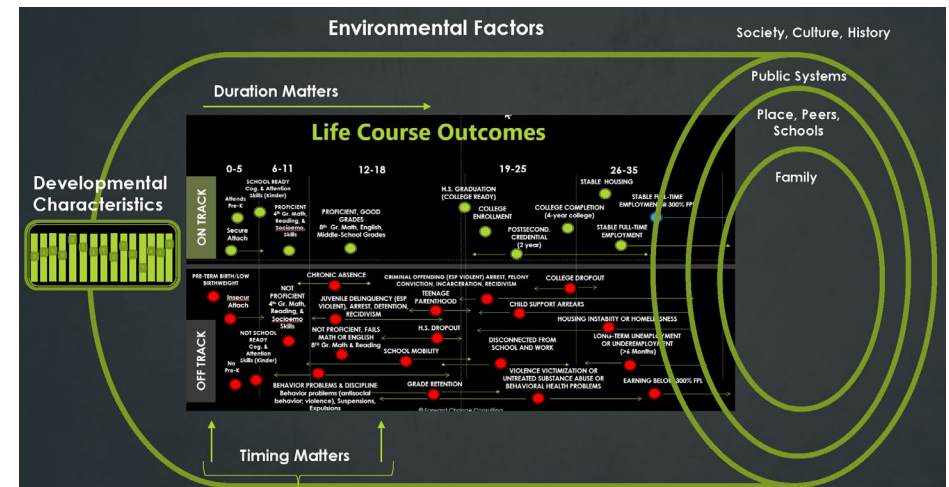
Environmental Factors

Society, Culture, History

Public Systems

Place, Peers, Schools

Family

Duration Matters

Developmental Characteristics

Life Course Outcomes

0-5

6-11

12-18

19-25

26-35

ON TRACK

Attends Pre-K

Secure Attach

SCHOOL READY Cog. & Attention Skills (Kinder)

PROFICIENT 4th Gr. Math, Reading, & Socioemo Skills

PROFICIENT, GOOD GRADES 8th Gr. Math, English, Middle-School Grades

H.S. GRADUATION (COLLEGE READY)

COLLEGE ENROLLMENT

POSTSECOND. CREDENTIAL (2 year)

COLLEGE COMPLETION (4-year college)

STABLE HOUSING

STABLE FULL-TIME EMPLOYMENT

STABLE FULL-TIME EMPLOYMENT @ 300% FPL

OFF TRACK

PRE-TERM BIRTH/LOW BIRTHWEIGHT

Insecur Attach

No Pre-K

NOT SCHOOL READY Cog. & Attention Skills (Kinder)

NOT PROFICIENT 4th Gr. Math, Reading, & Socioemo Skills

CHRONIC ABSENCE

JUVENILE DELINQUENCY (ESP VIOLENT), ARREST, DETENTION, RECIDIVISM

NOT PROFICIENT, FAILS MATH OR ENGLISH 8th Gr. Math & Reading

SCHOOL MOBILITY

BEHAVIOR PROBLEMS & DISCIPLINE Behavior problems (antisocial behavior; violence), Suspensions, Expulsions

CRIMINAL OFFENDING (ESP VIOLENT) ARREST, FELONY CONVICTION, INCARCERATION, RECIDIVISM

TEENAGE PARENTHOOD

H.S. DROPOUT

GRADE RETENTION

COLLEGE DROPOUT

CHILD SUPPORT ARREARS

DISCONNECTED FROM SCHOOL AND WORK

VIOLENCE VICTIMIZATION OR UNTREATED SUBSTANCE ABUSE OR BEHAVIORAL HEALTH PROBLEMS

HOUSING INSTABILITY OR HOMELESSNESS

LONG-TERM UNEMPLOYMENT OR UNDEREMPLOYMENT (>6 Months)

EARNING BELOW 300% FPL

©Forward Change Consulting

Timing Matters